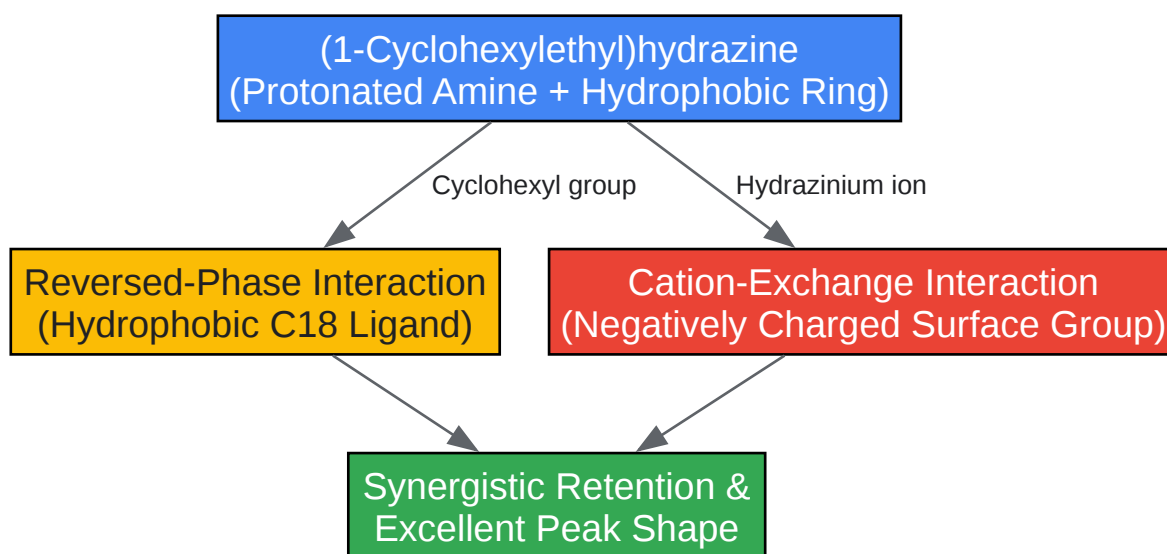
(1-Cyclohexylethyl)hydrazine
(Protonated Amine + Hydrophobic Ring)

Cyclohexyl group

Hydrazinium ion

Reversed-Phase Interaction
(Hydrophobic C18 Ligand)

Cation-Exchange Interaction
(Negatively Charged Surface Group)

Synergistic Retention &
Excellent Peak Shape